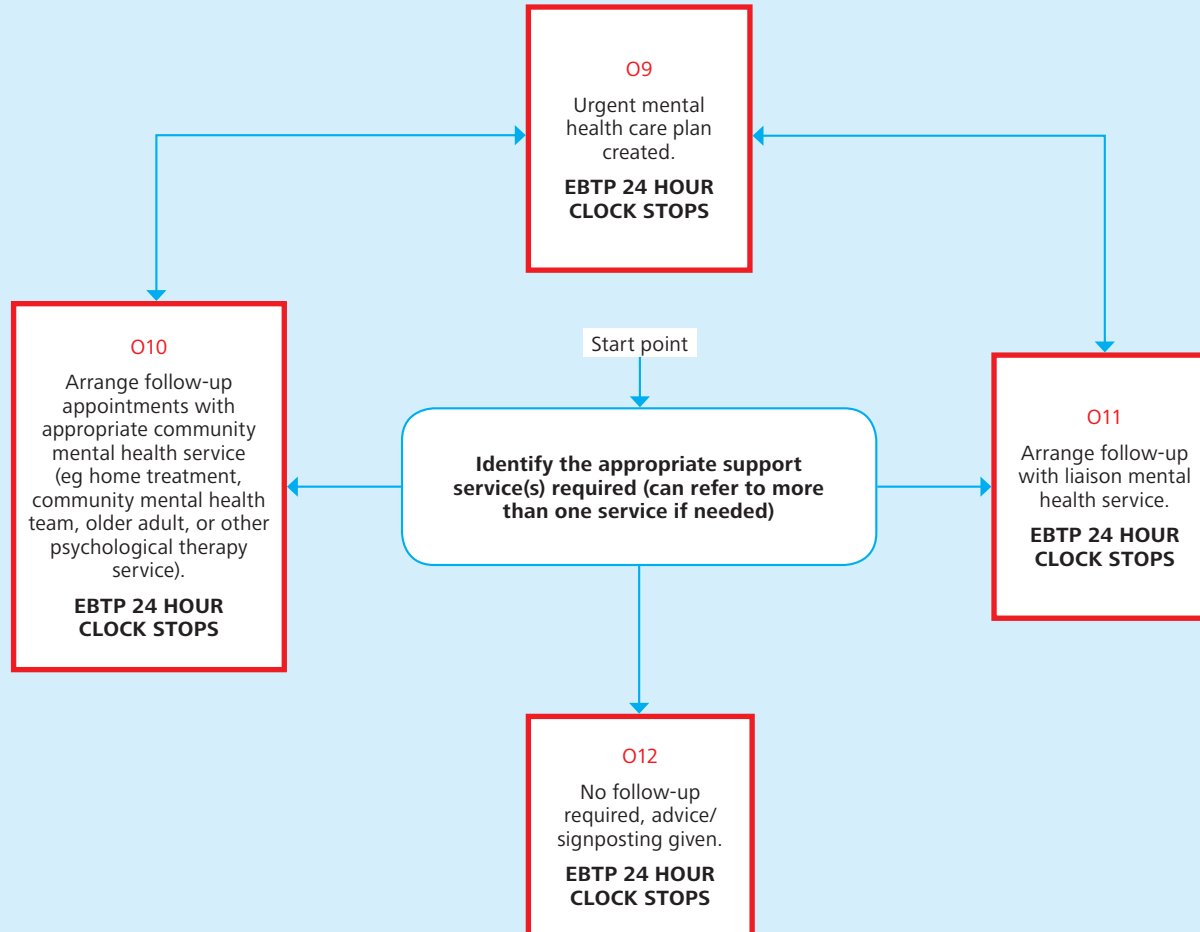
O9

Urgent mental health care plan created.

EBTP 24 HOUR CLOCK STOPS

O10

Arrange follow-up appointments with appropriate community mental health service (eg home treatment, community mental health team, older adult, or other psychological therapy service).

EBTP 24 HOUR CLOCK STOPS

Start point

Identify the appropriate support service(s) required (can refer to more than one service if needed)

O11

Arrange follow-up with liaison mental health service.

EBTP 24 HOUR CLOCK STOPS

O12

No follow-up required, advice/ signposting given.

EBTP 24 HOUR CLOCK STOPS